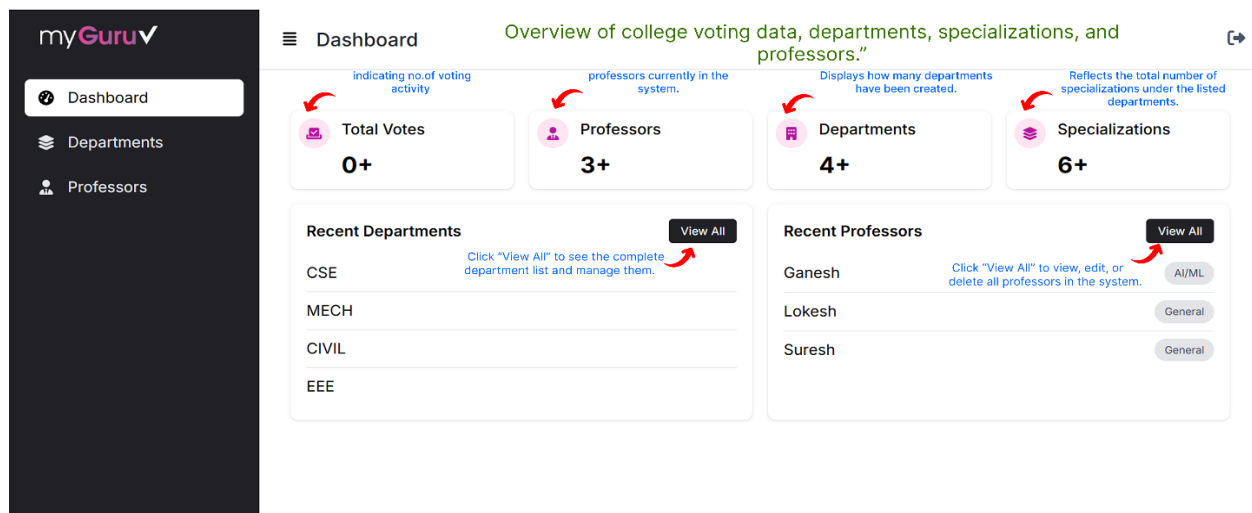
myGuru

Dashboard

Departments

Professors

Dashboard

Overview of college voting data, departments, specializations, and professors."

indicating no.of voting activity

professors currently in the system.

Displays how many departments have been created.

Reflects the total number of specializations under the listed departments.

Total Votes
0+

Professors
3+

Departments
4+

Specializations
6+

Recent Departments

View All

Click "View All" to see the complete department list and manage them.

CSE

MECH

CIVIL

EEE

Recent Professors

View All

Click "View All" to view, edit, or delete all professors in the system.

Ganesh AI/ML

Lokesh General

Suresh General